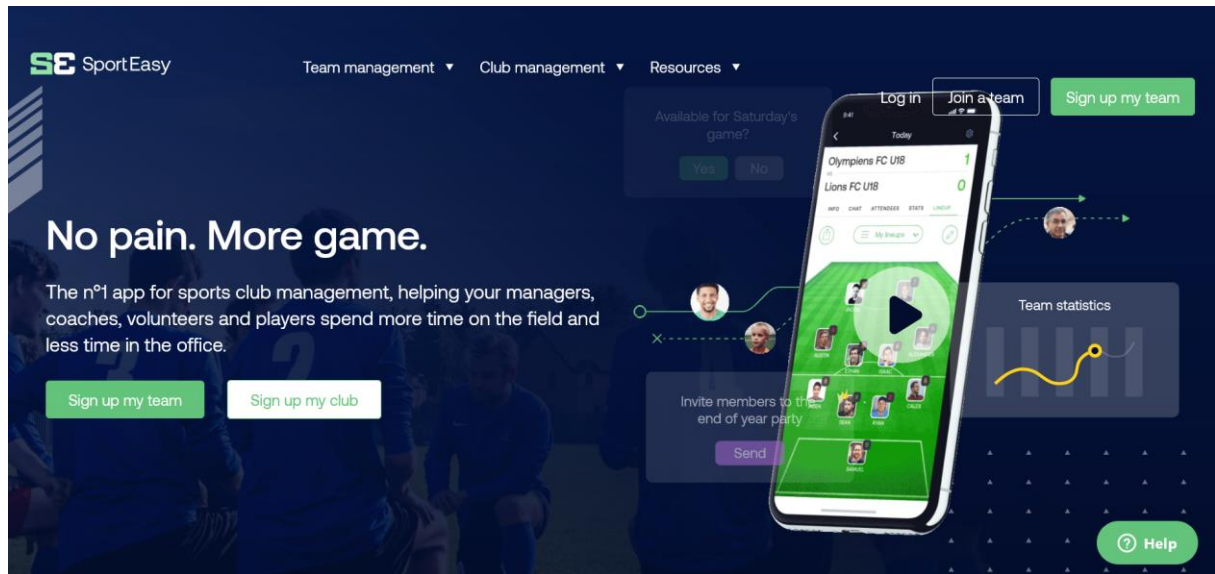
SportEasy

Team management ▼ Club management ▼ Resources ▼

Log in Join a team Sign up my team

Available for Saturday's game?

Yes No

Today

Olympiens FC U18 1

Lions FC U18 0

INFO CHAT ATTENDEES STATS LINEUP

My lineups

No pain. More game.

The n°1 app for sports club management, helping your managers, coaches, volunteers and players spend more time on the field and less time in the office.

Sign up my team Sign up my club

Team statistics

Invite members to the end of year party

Send

Help